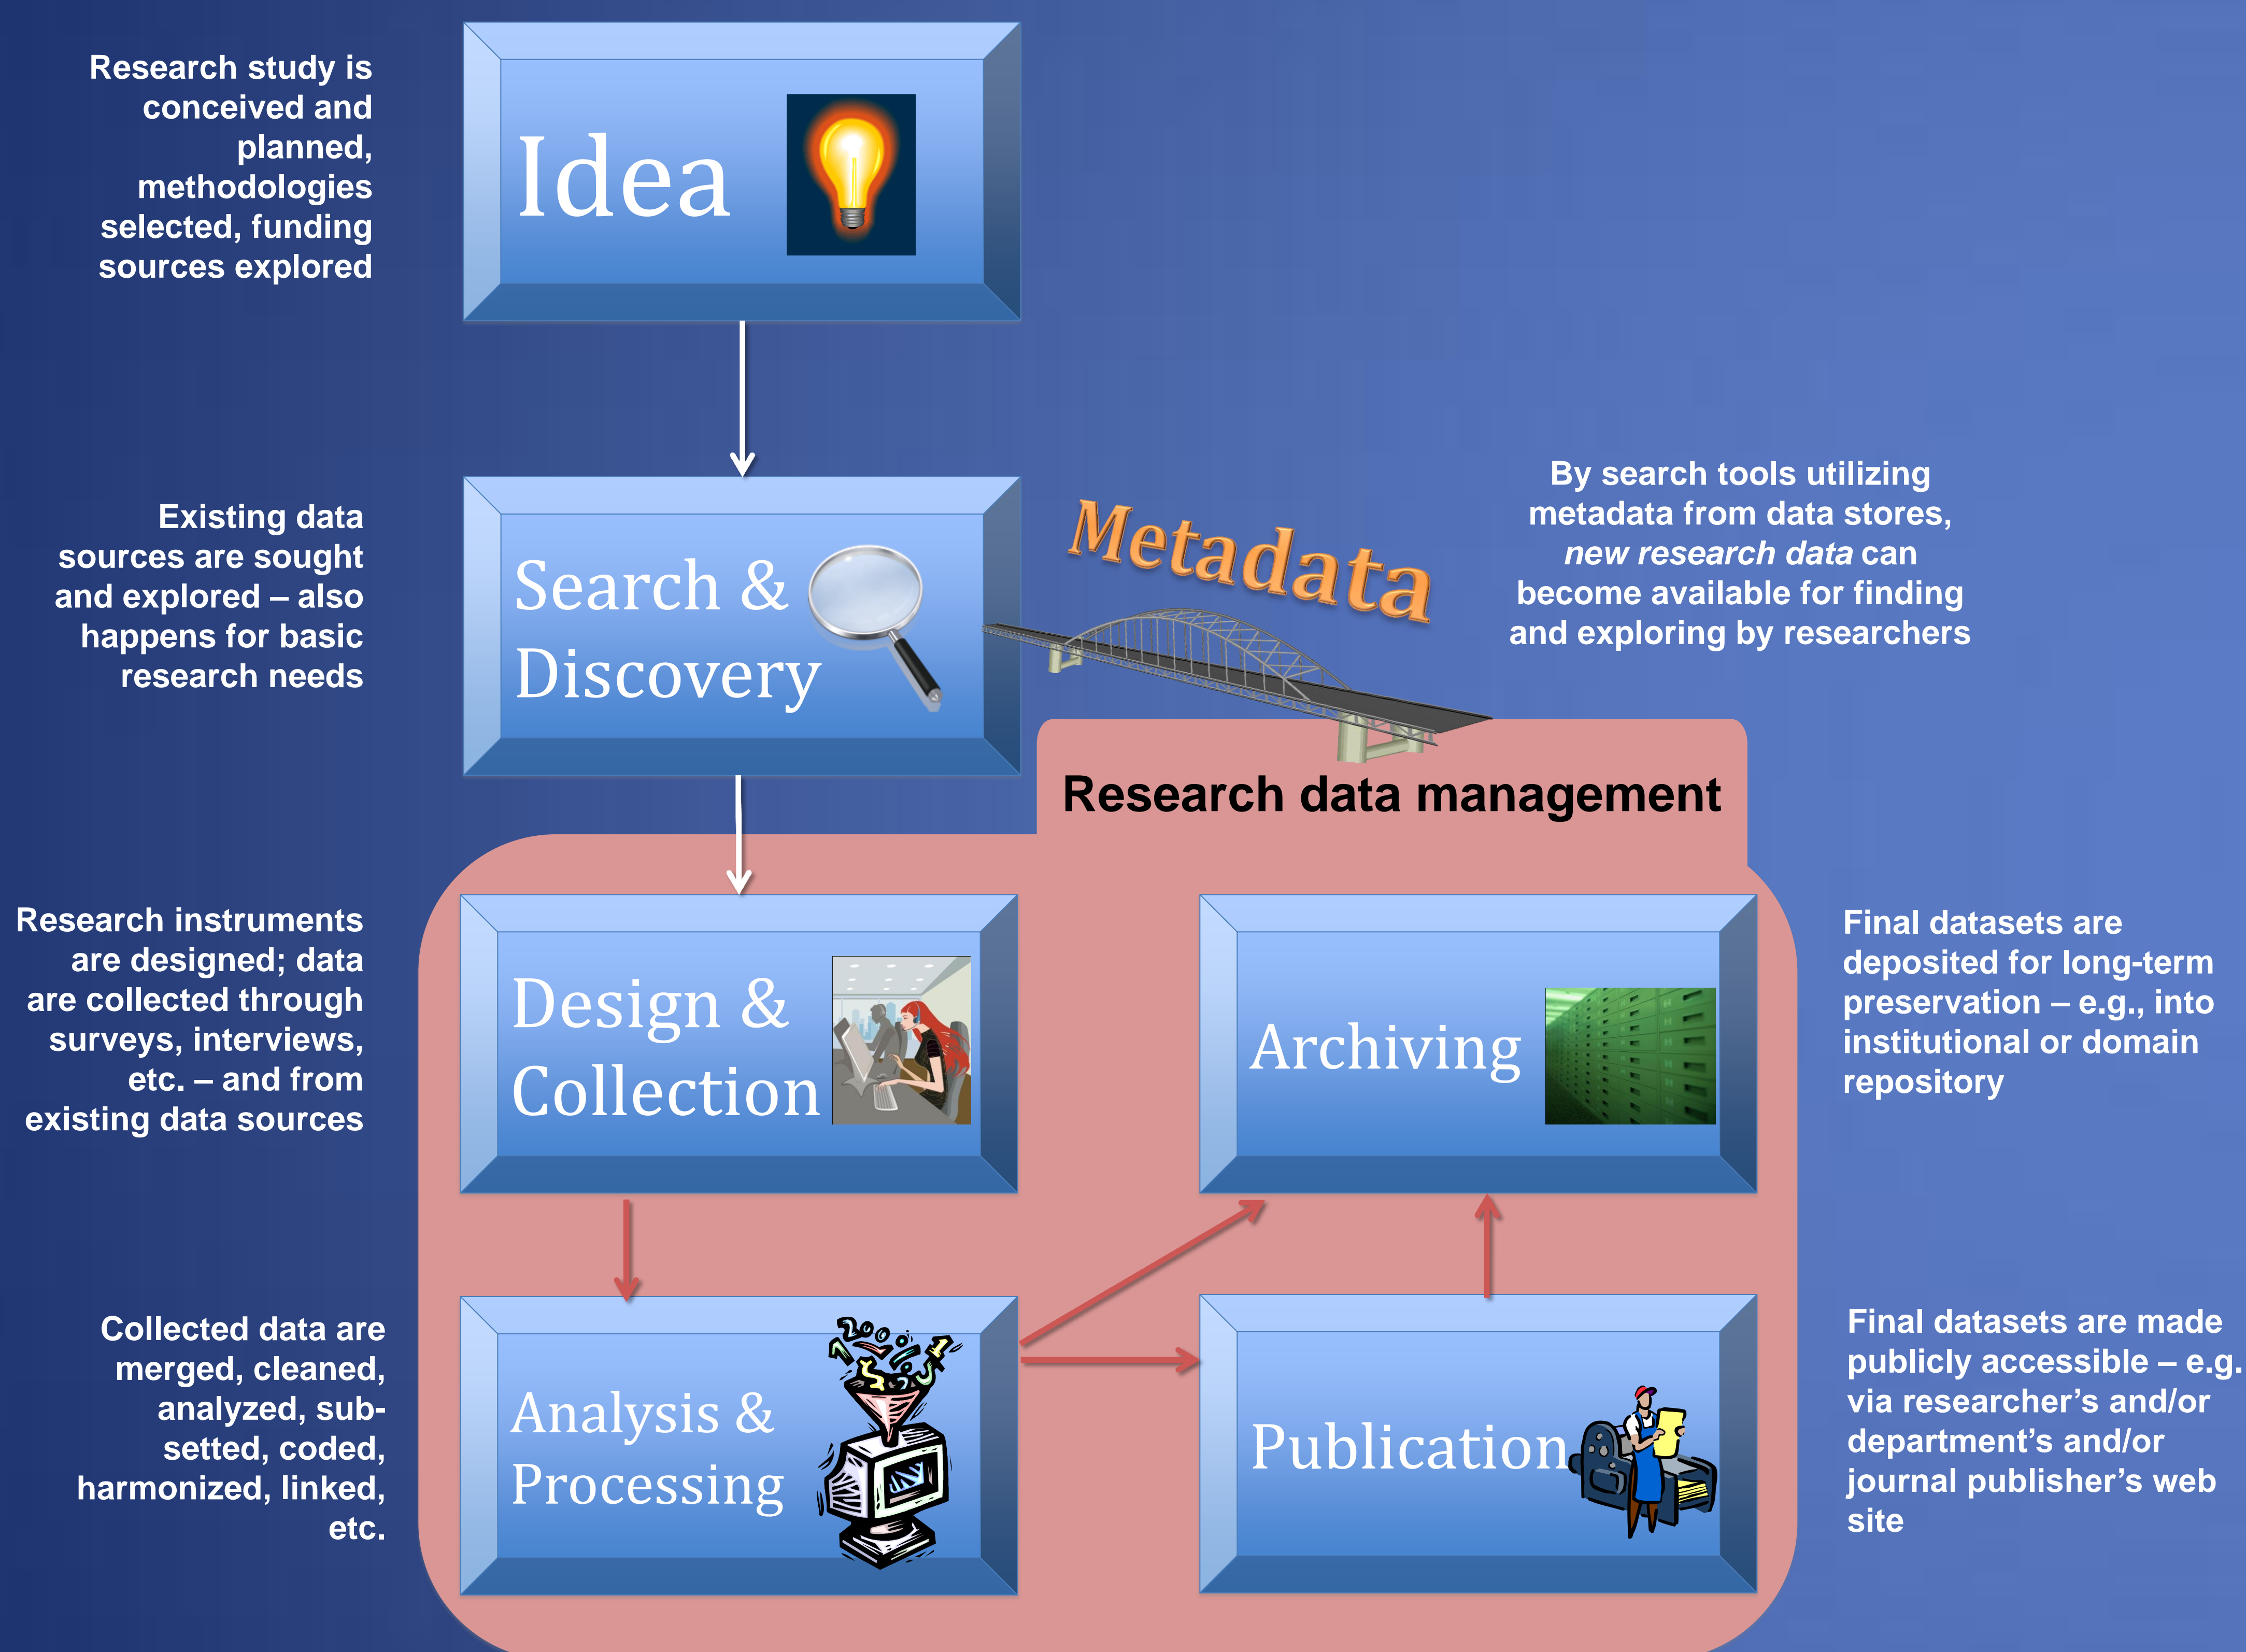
Research study is conceived and planned, methodologies selected, funding sources explored

Idea

Existing data sources are sought and explored – also happens for basic research needs

Search & Discovery

Metadata

By search tools utilizing metadata from data stores, *new research data* can become available for finding and exploring by researchers

Research data management

Research instruments are designed; data are collected through surveys, interviews, etc. – and from existing data sources

Design & Collection

Archiving

Final datasets are deposited for long-term preservation – e.g., into institutional or domain repository

Collected data are merged, cleaned, analyzed, subsetted, coded, harmonized, linked, etc.

Analysis & Processing

Publication

Final datasets are made publicly accessible – e.g. via researcher's and/or department's and/or journal publisher's web site